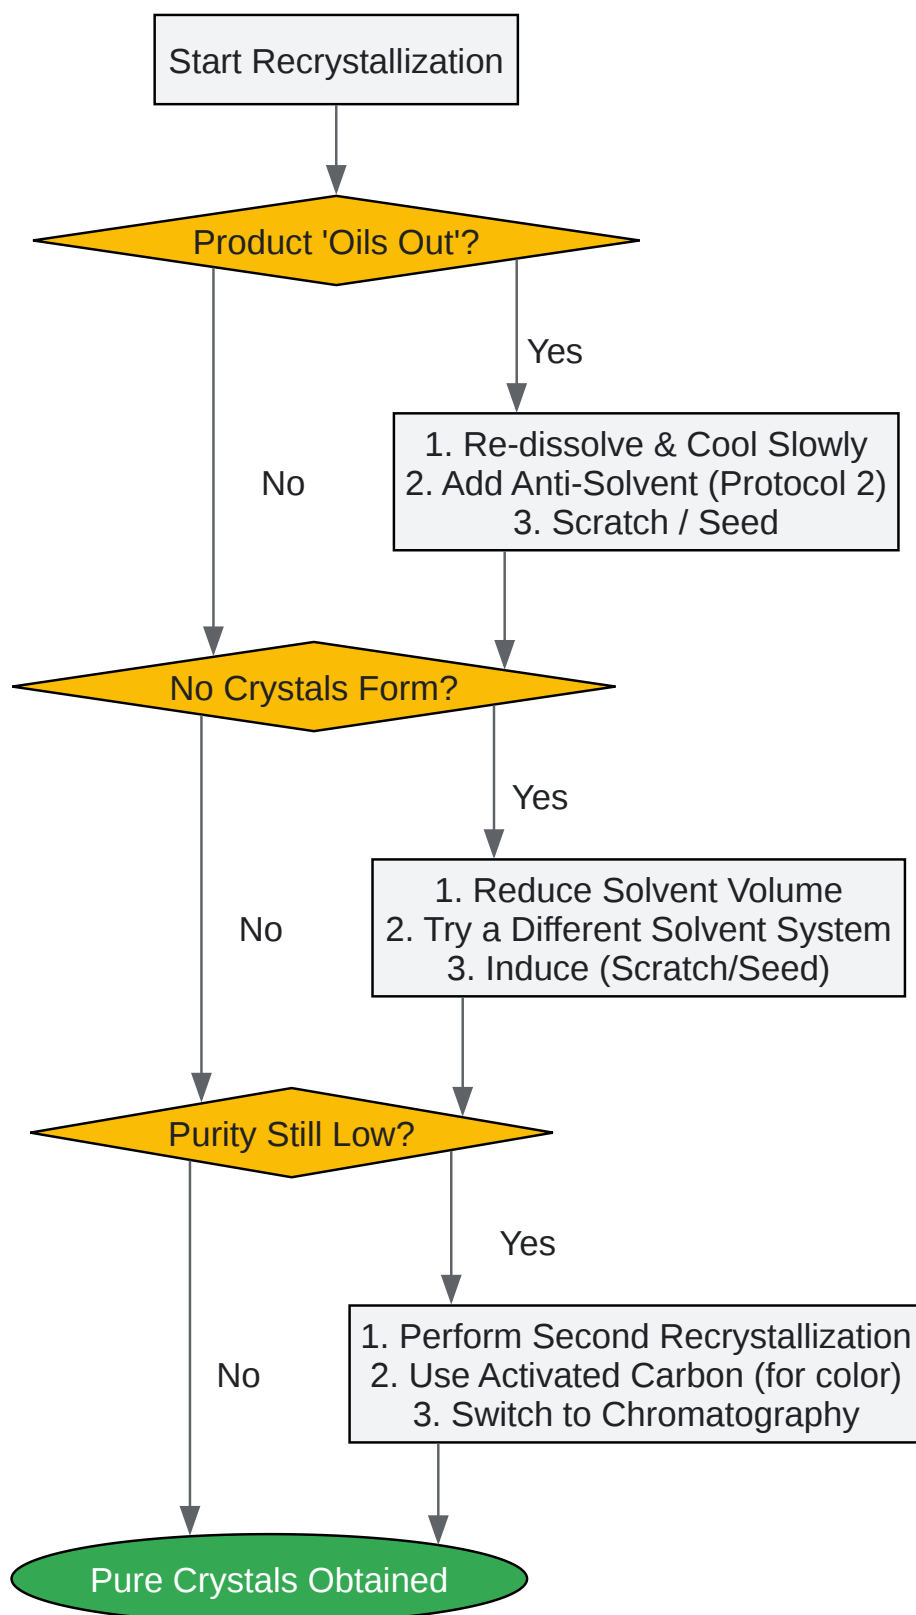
Start Recrystallization

Product 'Oils Out'?

Yes

1. Re-dissolve & Cool Slowly
2. Add Anti-Solvent (Protocol 2)
3. Scratch / Seed

No

No Crystals Form?

Yes

1. Reduce Solvent Volume
2. Try a Different Solvent System
3. Induce (Scratch/Seed)

No

Purity Still Low?

Yes

1. Perform Second Recrystallization
2. Use Activated Carbon (for color)
3. Switch to Chromatography

No

Pure Crystals Obtained